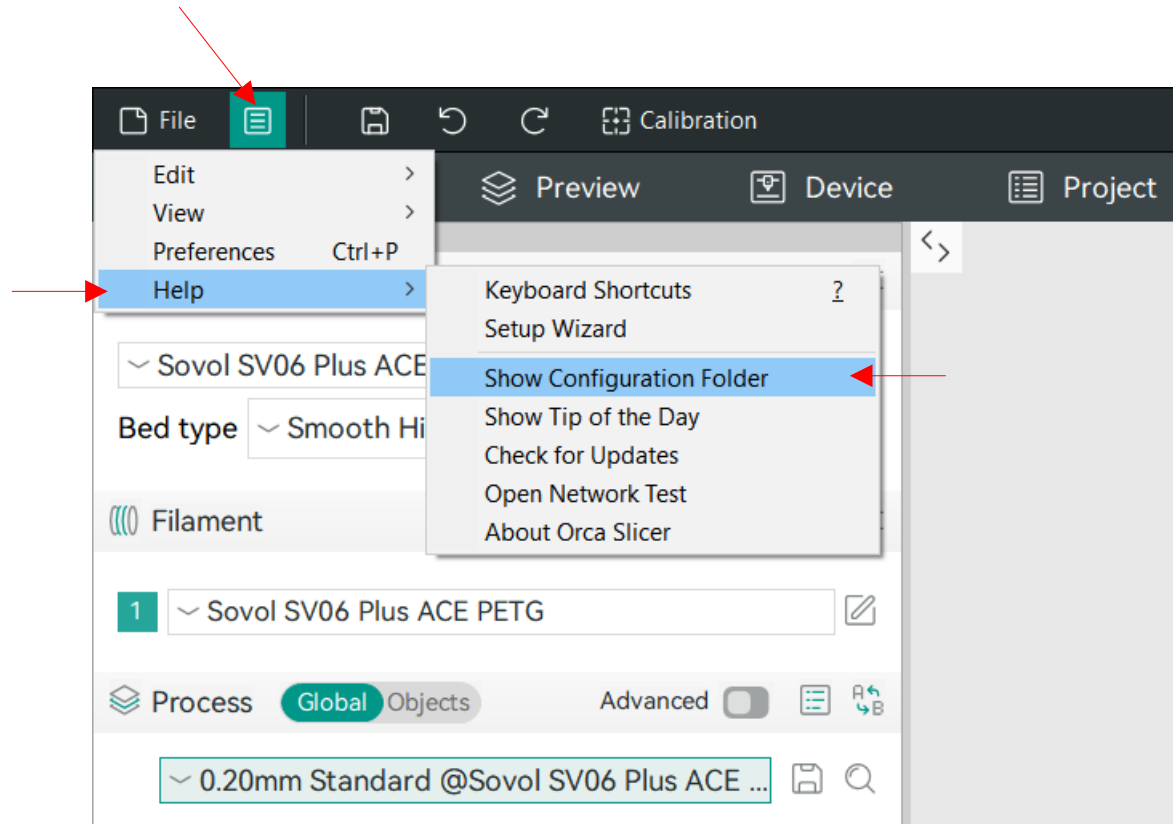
File

Calibration

Edit >
View >
Preferences Ctrl+P
Help >

Preview
Device
Project

Keyboard Shortcuts ?
Setup Wizard
Show Configuration Folder
Show Tip of the Day
Check for Updates
Open Network Test
About Orca Slicer

Sovol SV06 Plus ACE

Bed type Smooth Hi

Filament

1 Sovol SV06 Plus ACE PETG

Process Global Objects Advanced

0.20mm Standard @Sovol SV06 Plus ACE ...